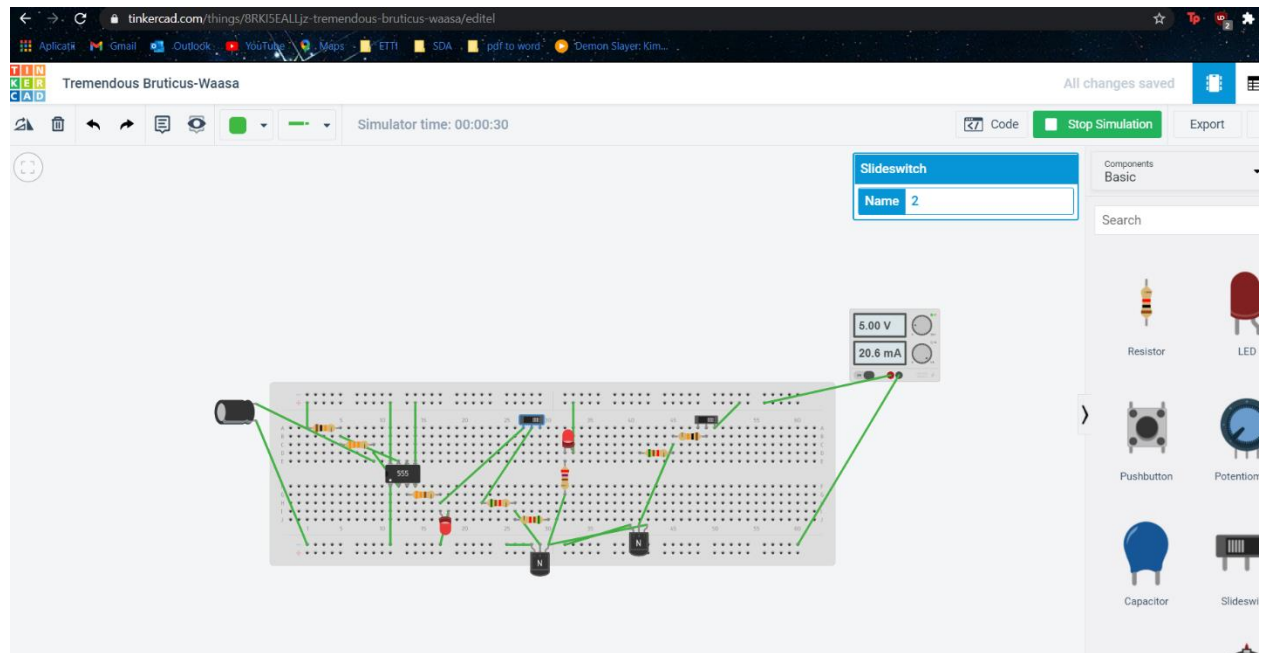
tinkercad.com/things/8RKI5EALLjz-tremendous-bruticus-waasa/editel

Aplicații Gmail Outlook YouTube Maps ETTI SDA pdf to word Demon Slayer: Kim...

TIN KER CAD

Tremendous Bruticus-Waasa

All changes saved

Simulator time: 00:00:30

Code

Stop Simulation

Export

Slideswitch

Name 2

Components
Basic

Search

5.00 V
20.6 mA

555

N

N

Resistor

LED

Pushbutton

Potention

Capacitor

Slideswi